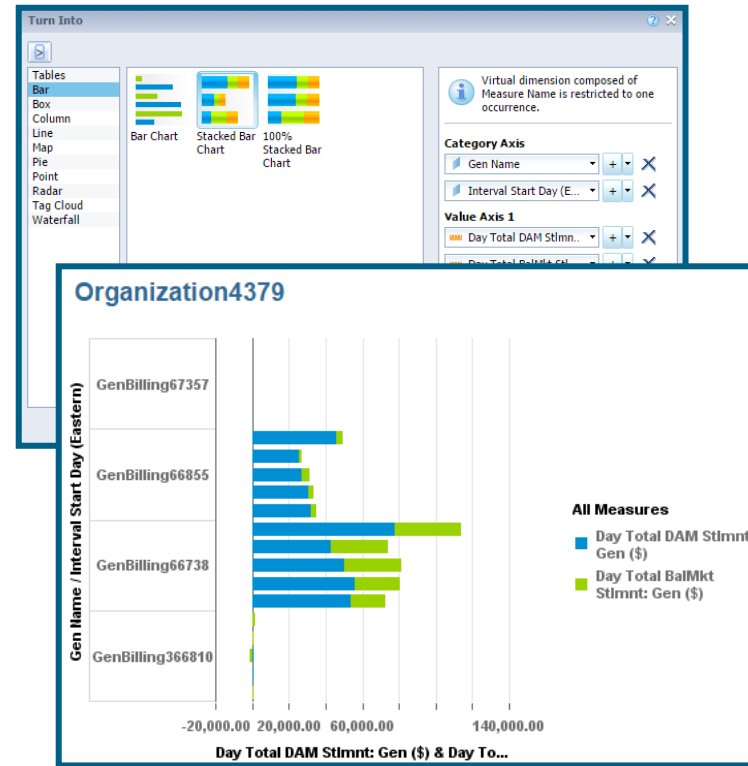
Turn Into

Tables
Bar
Box
Column
Line
Map
Pie
Point
Radar
Tag Cloud
Waterfall

Bar Chart
Stacked Bar Chart
100% Stacked Bar Chart

Virtual dimension composed of Measure Name is restricted to one occurrence.

Category Axis
Gen Name
Interval Start Day (E...
Value Axis 1
Day Total DAM Stlmn...
Day Total BalMkt Stl...

Organization4379

Gen Name / Interval Start Day (Eastern)

GenBilling67357
GenBilling66855
GenBilling66738
GenBilling366810

-20,000.00 20,000.00 60,000.00 140,000.00

Day Total DAM Stlmnt: Gen ($) & Day To...

All Measures
Day Total DAM Stlmnt: Gen ($)
Day Total BalMkt Stlmnt: Gen ($)